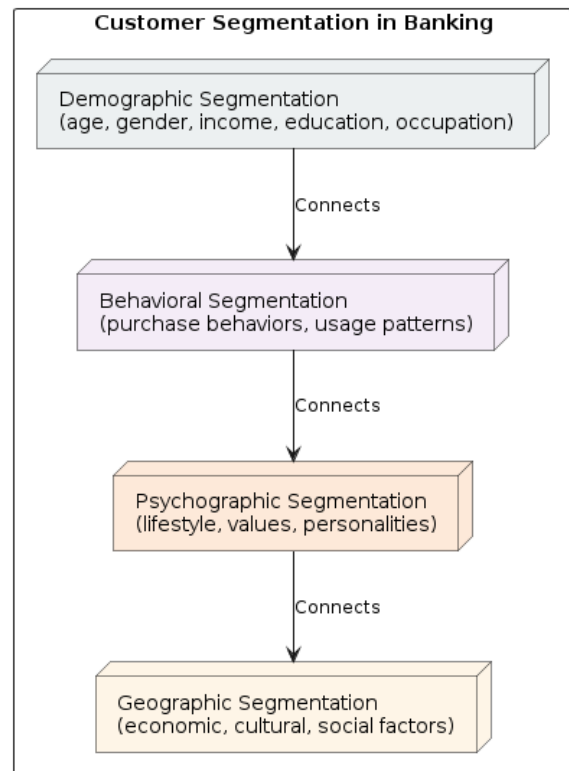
Customer Segmentation in Banking

Demographic Segmentation
(age, gender, income, education, occupation)

Connects

Behavioral Segmentation
(purchase behaviors, usage patterns)

Connects

Psychographic Segmentation
(lifestyle, values, personalities)

Connects

Geographic Segmentation
(economic, cultural, social factors)